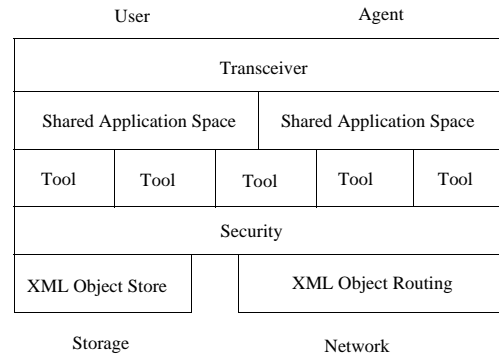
User Agent

| Transceiver | | | | |
|---|---|---|---|---|
| Shared Application Space | | Shared Application Space | | |
| Tool | Tool | Tool | Tool | Tool |
| Security | | | | |

XML Object Store

XML Object Routing

Storage Network